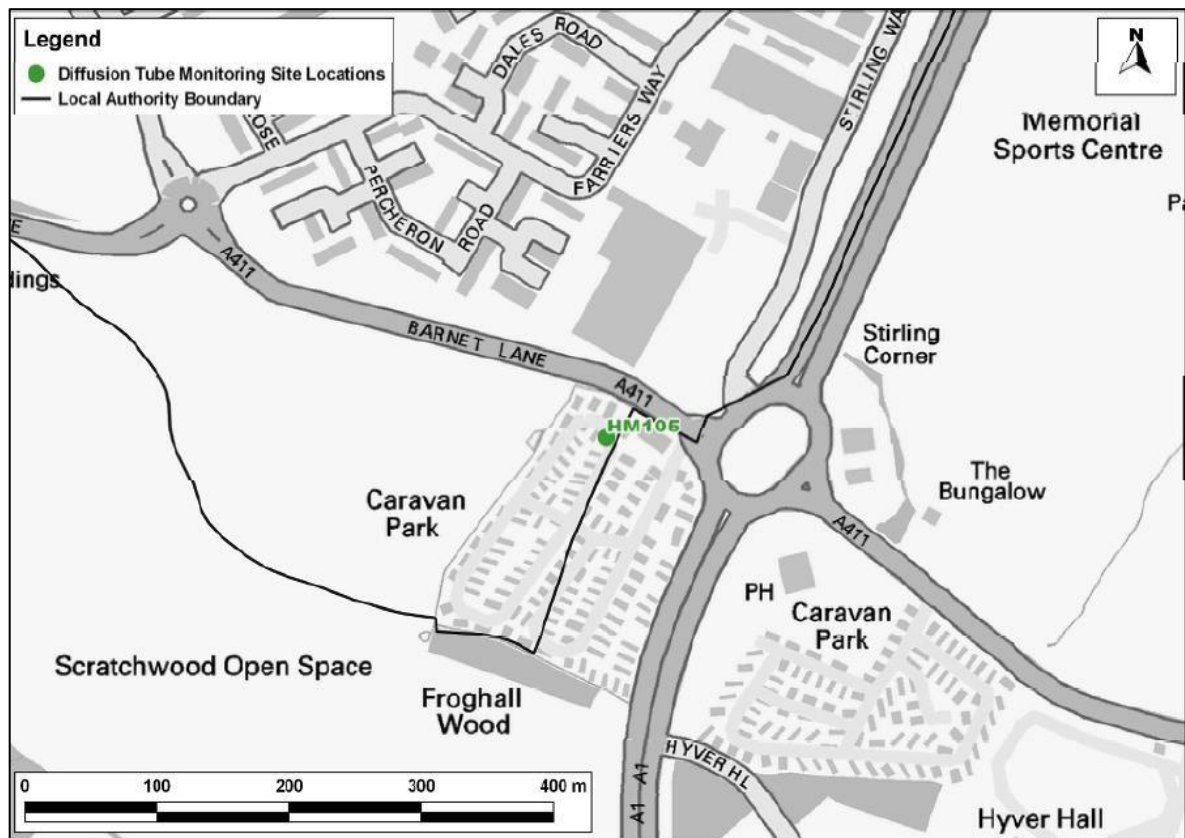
Legend
Diffusion Tube Monitoring Site Locations
Local Authority Boundary

N

DALES ROAD
STIRLING WA
OSE
FARRIERS WAY
PERCHERON ROAD
Memorial Sports Centre
Pa
E
A411
lings
BARNET LANE
A411
Stirling Corner
HM106
The Bungalow
Caravan Park
A411
PH
Caravan Park
Scratchwood Open Space
Froghall Wood
HYVER HL
A1
A1
Hyver Hall

0
100
200
300
400 m